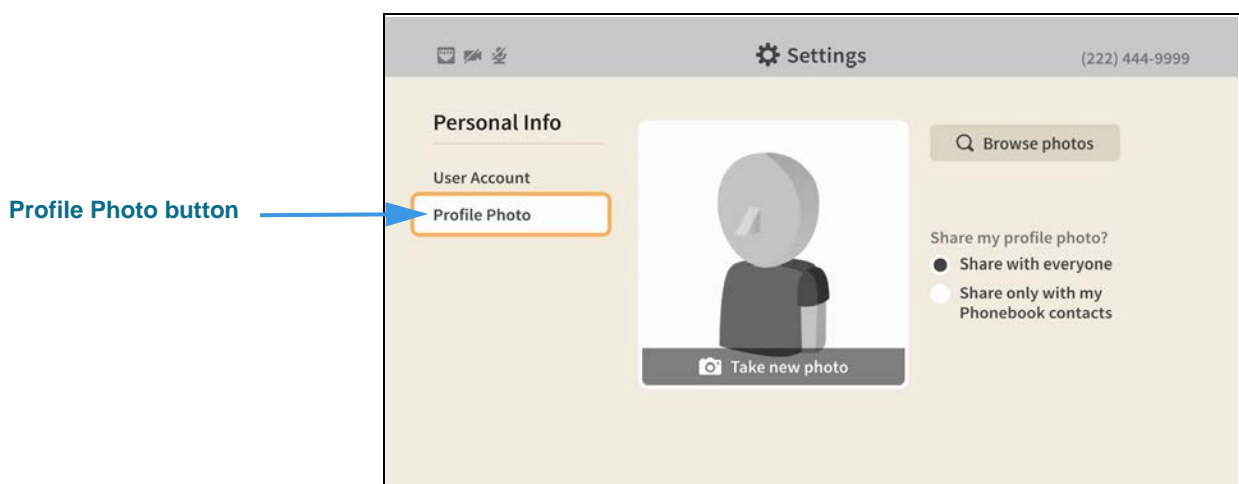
Profile Photo button

Settings

(222) 444-9999

Personal Info

User Account

Profile Photo

Take new photo

Browse photos

Share my profile photo?

Share with everyone

Share only with my Phonebook contacts